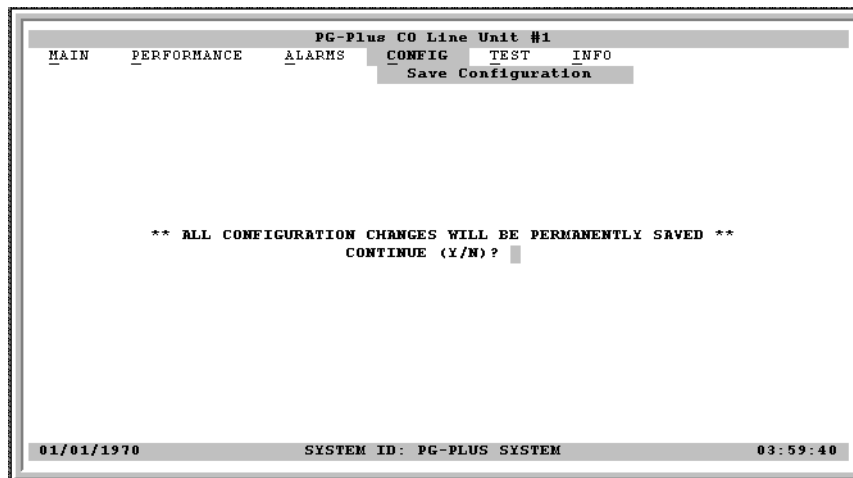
PG-Plus CO Line Unit #1

MAIN PERFORMANCE ALARMS CONFIG TEST INFO

Save Configuration

** ALL CONFIGURATION CHANGES WILL BE PERMANENTLY SAVED **
CONTINUE (Y/N)?

01/01/1970 SYSTEM ID: PG-PLUS SYSTEM 03:59:40